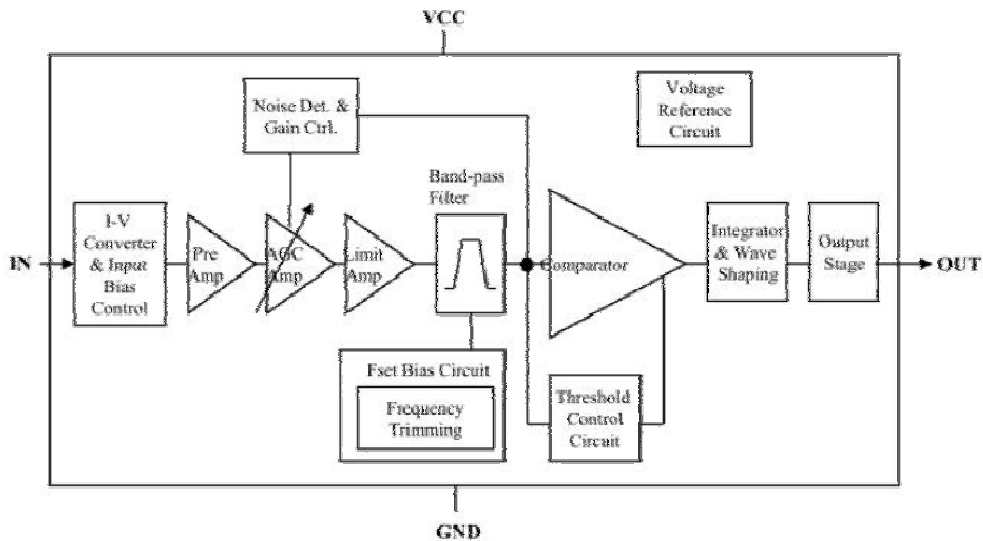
VCC

Noise Det. & Gain Ctrl.

Voltage Reference Circuit

Band-pass Filter

IN

I-V Converter & Input Bias Control

Pre Amp

AGC Amp

Limit Amp

Comparator

Integrator & Wave Shaping

Output Stage

OUT

Fset Bias Circuit

Frequency Trimming

Threshold Control Circuit

GND